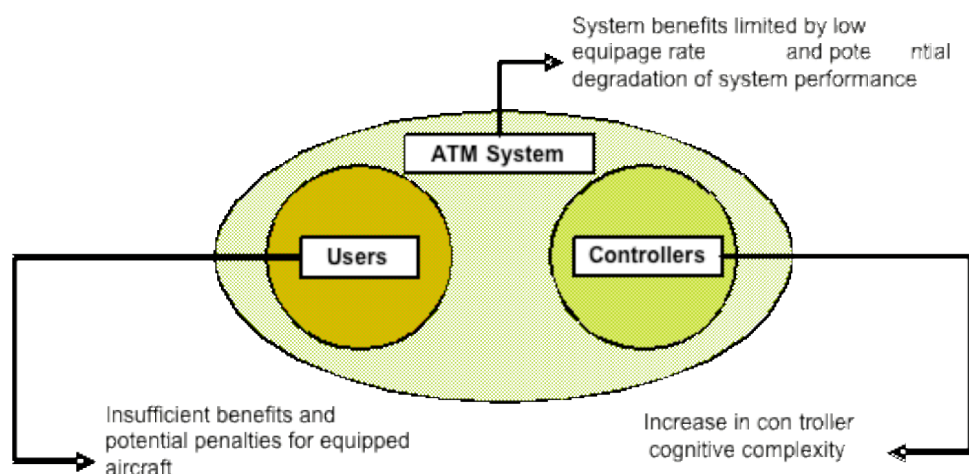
System benefits limited by low equipage rate and pote ntial degradation of system performance

ATM System

Users

Controllers

Insufficient benefits and potential penalties for equipped aircraft

Increase in con troller cognitive complexity